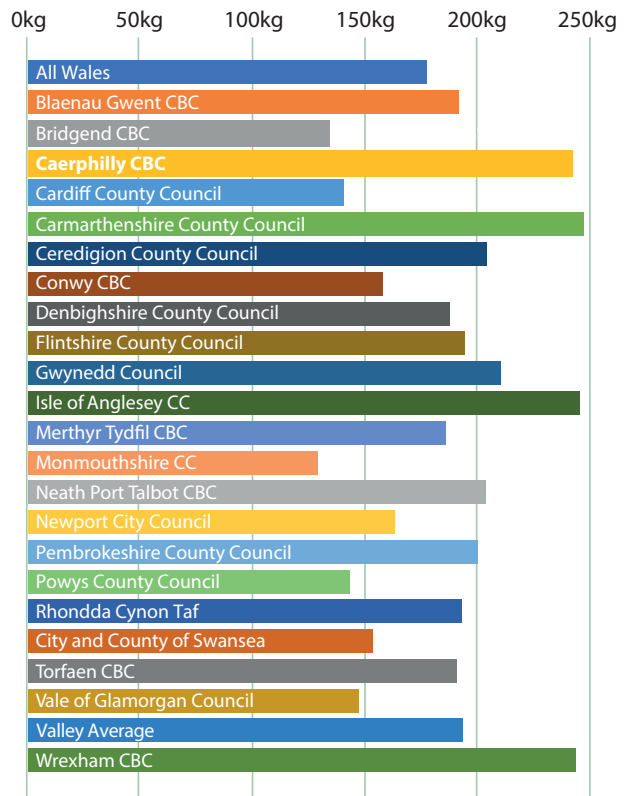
0kg 50kg 100kg 150kg 200kg 250kg

All Wales
Blaenau Gwent CBC
Bridgend CBC
Caerphilly CBC
Cardiff County Council
Carmarthenshire County Council
Ceredigion County Council
Conwy CBC
Denbighshire County Council
Flintshire County Council
Gwynedd Council
Isle of Anglesey CC
Merthyr Tydfil CBC
Monmouthshire CC
Neath Port Talbot CBC
Newport City Council
Pembrokeshire County Council
Powys County Council
Rhondda Cynon Taf
City and County of Swansea
Torfaen CBC
Vale of Glamorgan Council
Valley Average
Wrexham CBC